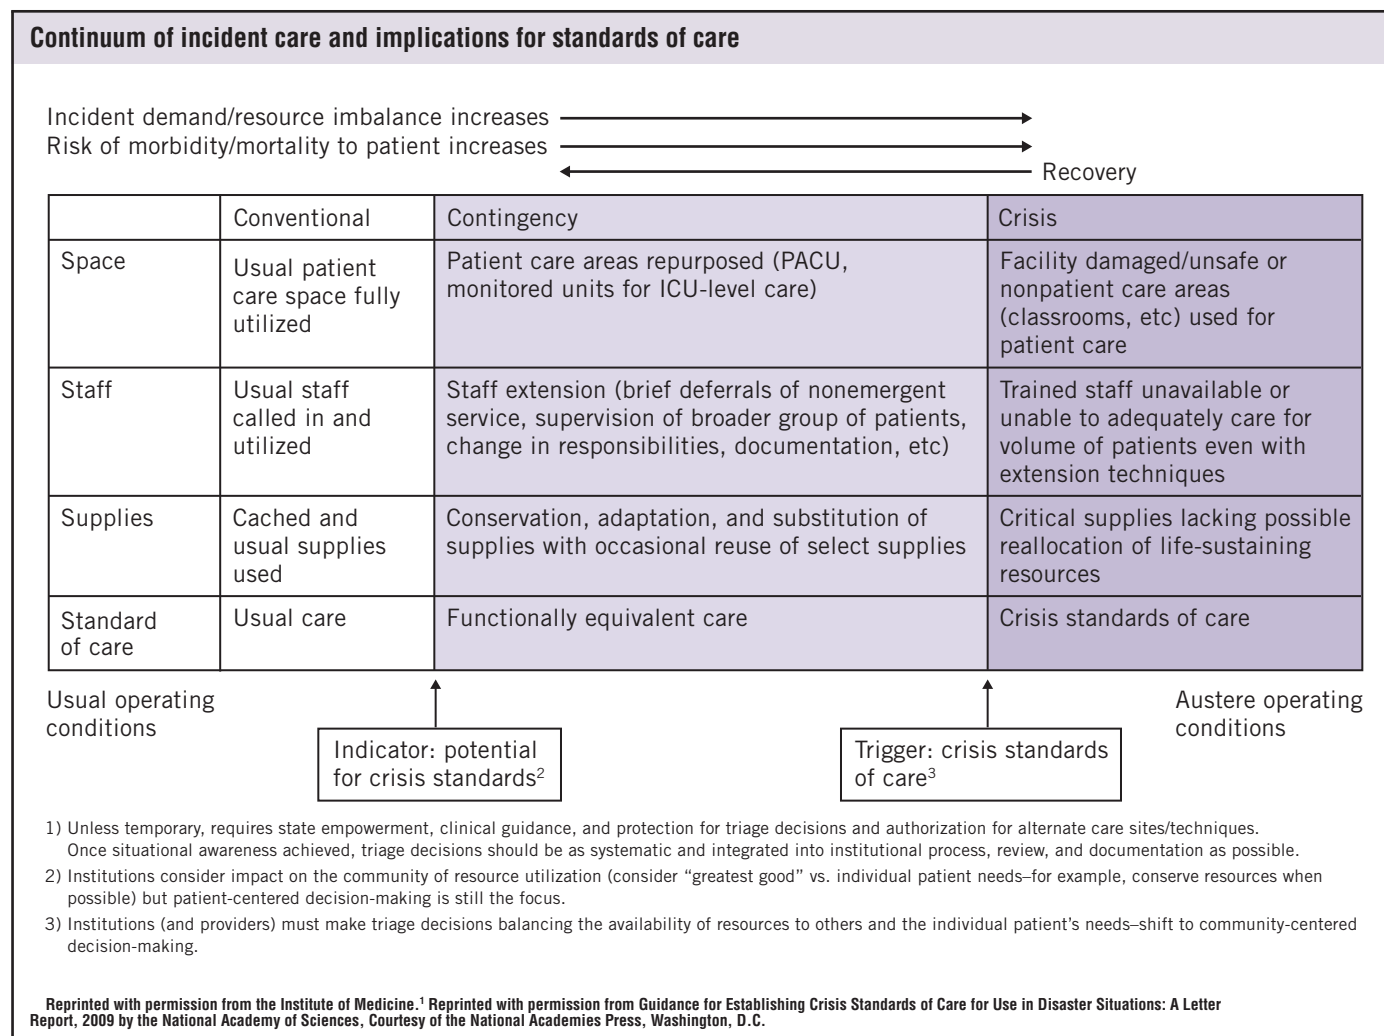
Continuum of incident care and implications for standards of care

Incident demand/resource imbalance increases
Risk of morbidity/mortality to patient increases
Recovery

| | Conventional | Contingency | Crisis |
|---|---|---|---|
| Space | Usual patient care space fully utilized | Patient care areas repurposed (PACU, monitored units for ICU-level care) | Facility damaged/unsafe or nonpatient care areas (classrooms, etc) used for patient care |
| Staff | Usual staff called in and utilized | Staff extension (brief deferrals of nonemergent service, supervision of broader group of patients, change in responsibilities, documentation, etc) | Trained staff unavailable or unable to adequately care for volume of patients even with extension techniques |
| Supplies | Cached and usual supplies used | Conservation, adaptation, and substitution of supplies with occasional reuse of select supplies | Critical supplies lacking possible reallocation of life-sustaining resources |
| Standard of care | Usual care | Functionally equivalent care | Crisis standards of care |

Usual operating conditions

Indicator: potential for crisis standards$^2$

Trigger: crisis standards of care$^3$

Austere operating conditions

1) Unless temporary, requires state empowerment, clinical guidance, and protection for triage decisions and authorization for alternate care sites/techniques. Once situational awareness achieved, triage decisions should be as systematic and integrated into institutional process, review, and documentation as possible.

2) Institutions consider impact on the community of resource utilization (consider "greatest good" vs. individual patient needs–for example, conserve resources when possible) but patient-centered decision-making is still the focus.

3) Institutions (and providers) must make triage decisions balancing the availability of resources to others and the individual patient's needs–shift to community-centered decision-making.

Reprinted with permission from the Institute of Medicine.$^1$ Reprinted with permission from Guidance for Establishing Crisis Standards of Care for Use in Disaster Situations: A Letter Report, 2009 by the National Academy of Sciences, Courtesy of the National Academies Press, Washington, D.C.